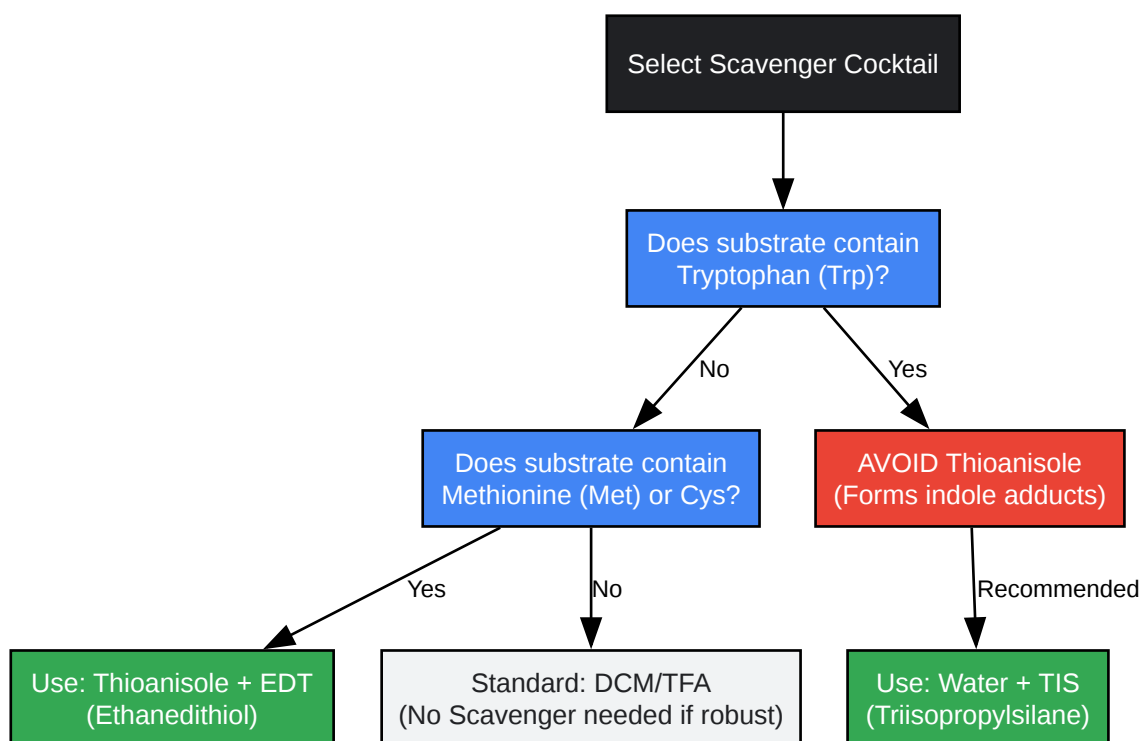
Select Scavenger Cocktail

Does substrate contain Tryptophan (Trp)?

No

Yes

Does substrate contain Methionine (Met) or Cys?

AVOID Thioanisole (Forms indole adducts)

Yes

No

Recommended

Use: Thioanisole + EDT (Ethanedithiol)

Standard: DCM/TFA (No Scavenger needed if robust)

Use: Water + TIS (Triisopropylsilane)